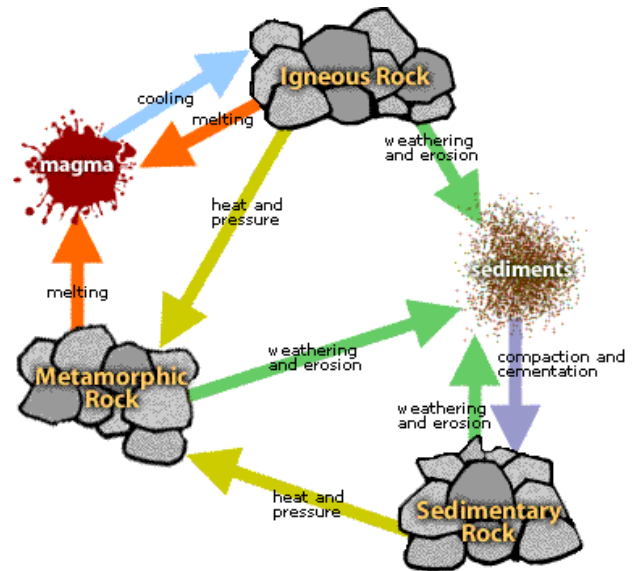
Igneous Rock

cooling

melting

magma

weathering and erosion

heat and pressure

Sediments

melting

weathering and erosion

compaction and cementation

Metamorphic Rock

weathering and erosion

heat and pressure

Sedimentary Rock